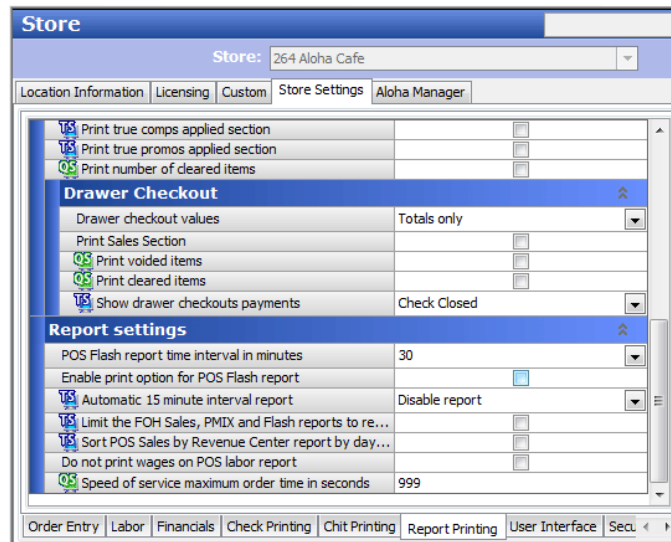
Store

Store: 264 Aloha Cafe

Location Information | Licensing | Custom | Store Settings | Aloha Manager

TS Print true comps applied section
TS Print true promos applied section
QS Print number of cleared items

Drawer Checkout

| | |
|---|---|
| Drawer checkout values | Totals only |
| Print Sales Section | |
| QS Print voided items | |
| QS Print cleared items | |
| TS Show drawer checkouts payments | Check Closed |

Report settings

| | |
|---|---|
| POS Flash report time interval in minutes | 30 |
| Enable print option for POS Flash report | |
| TS Automatic 15 minute interval report | Disable report |
| TS Limit the FOH Sales, PMIX and Flash reports to re... | |
| TS Sort POS Sales by Revenue Center report by day... | |
| Do not print wages on POS labor report | |
| QS Speed of service maximum order time in seconds | 999 |

Order Entry | Labor | Financials | Check Printing | Chit Printing | Report Printing | User Interface | Secu